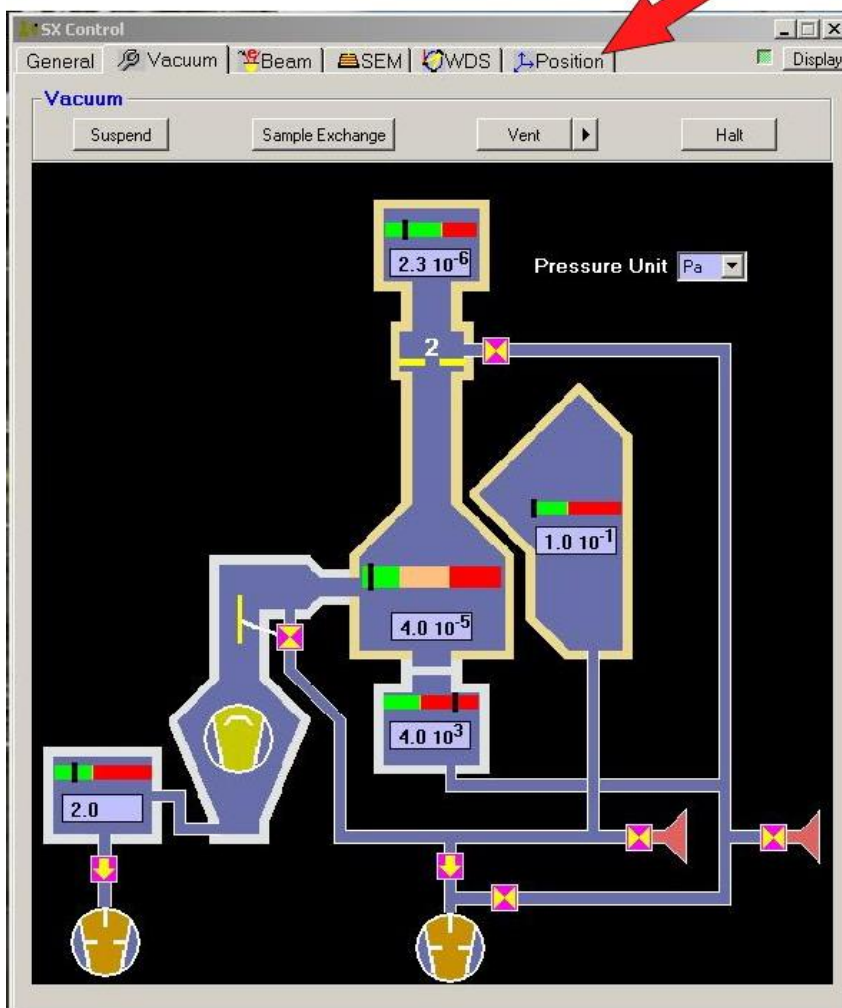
SX Control

General | Vacuum | Beam | SEM | WDS | Position | Display

Vacuum

Suspend | Sample Exchange | Vent | Halt

$2.3\ 10^{-6}$

Pressure Unit Pa

2

$1.0\ 10^{-1}$

$4.0\ 10^{-5}$

$4.0\ 10^{3}$

2.0